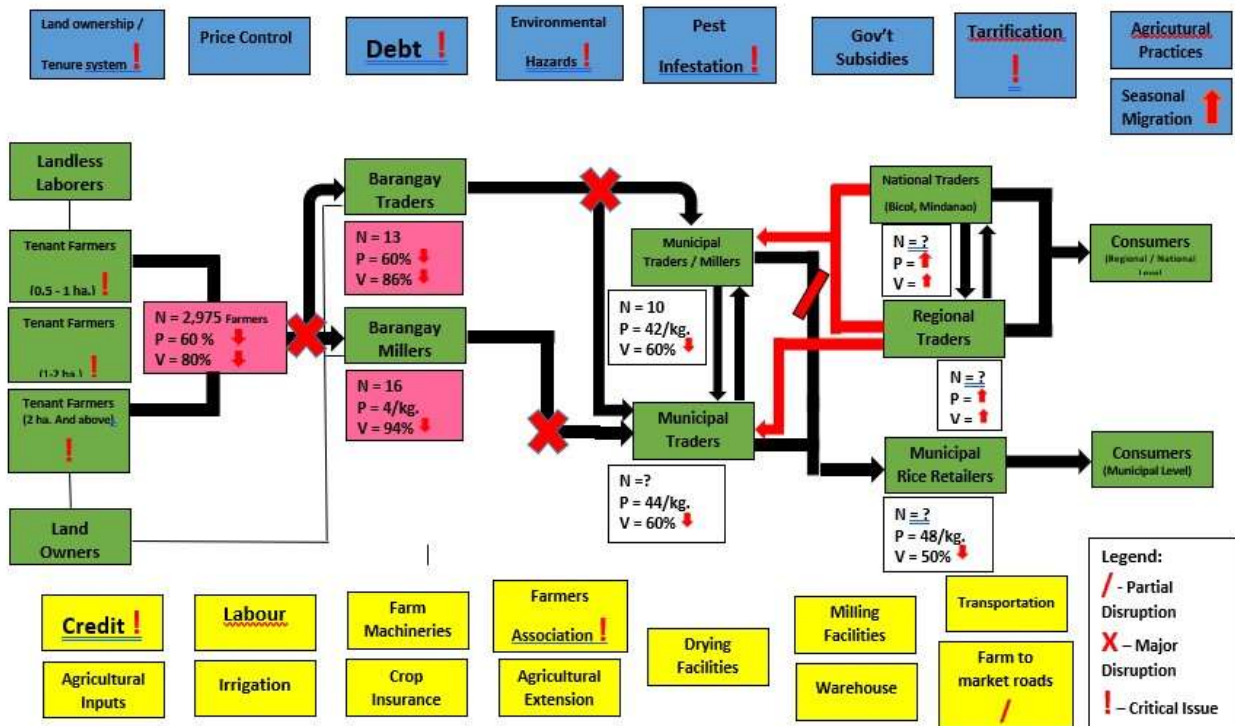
Land ownership / Tenure system !

Price Control

Debt !

Environmental Hazards !

Pest Infestation !

Gov't Subsidies

Tarrification !

Agricultural Practices

Seasonal Migration

Landless Laborers

Tenant Farmers (0.5 - 1 ha.) !

Tenant Farmers (1-2 ha.) !

Tenant Farmers (2 ha. And above) !

Land Owners

N = 2,975 Farmers
P = 60 %
V = 80%

Barangay Traders

N = 13
P = 60%
V = 86%

Barangay Millers

N = 16
P = 4/kg.
V = 94%

Municipal Traders / Millers

N = 10
P = 42/kg.
V = 60%

Municipal Traders

N =?
P = 44/kg.
V = 60%

National Traders (Bicol, Mindanao)

N = ?
P =
V =

Regional Traders

N = ?
P =
V =

Consumers (Regional / National Level)

Municipal Rice Retailers

N = ?
P = 48/kg.
V = 50%

Consumers (Municipal Level)

Credit !

Labour

Farm Machineries

Farmers Association !

Drying Facilities

Milling Facilities

Transportation

Agricultural Inputs

Irrigation

Crop Insurance

Agricultural Extension

Warehouse

Farm to market roads /

Legend:
/ - Partial Disruption
X – Major Disruption
! – Critical Issue